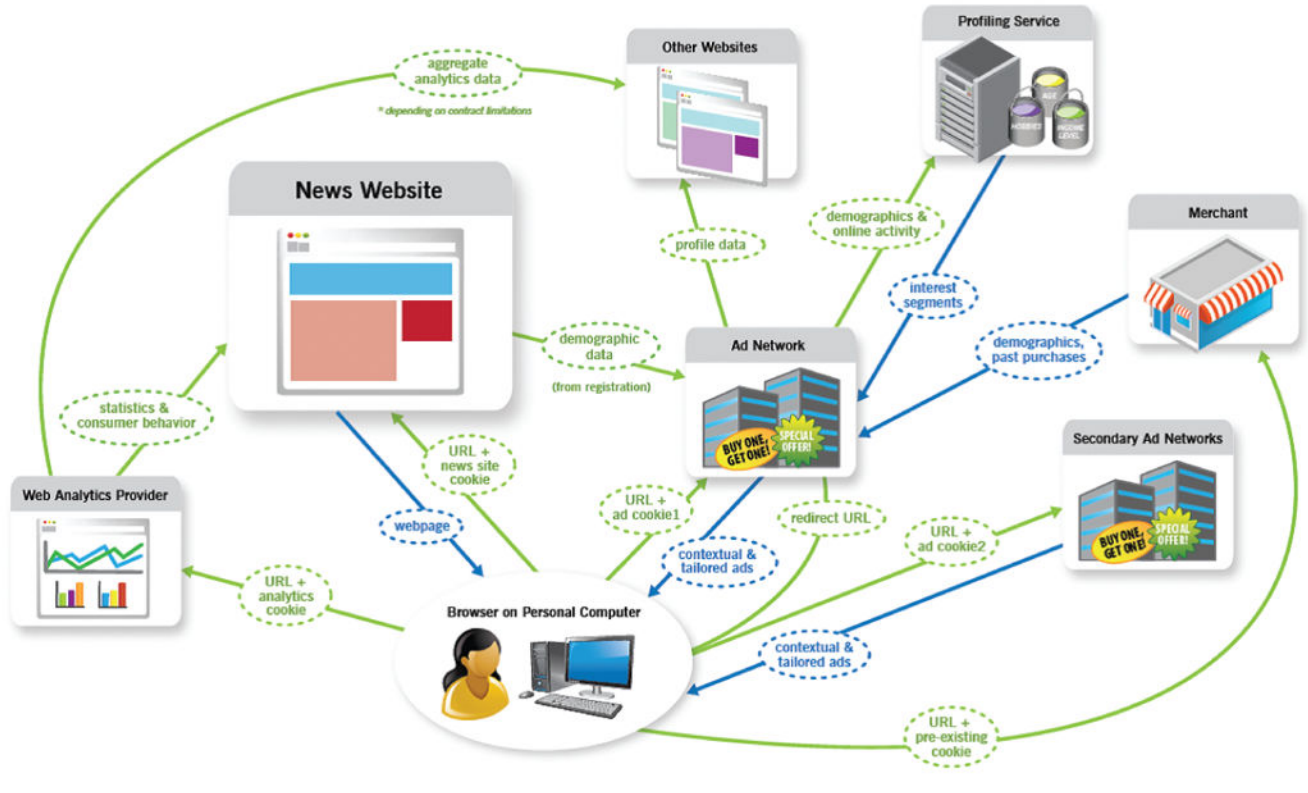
aggregate analytics data

* depending on contract limitations

Other Websites

Profiling Service

AGE

HOBBIES

INCOME LEVEL

News Website

profile data

demographics & online activity

Merchant

interest segments

demographic data

(from registration)

Ad Network

demographics, past purchases

statistics & consumer behavior

URL + news site cookie

BUY ONE, GET ONE!

SPECIAL OFFER!

Secondary Ad Networks

Web Analytics Provider

URL + ad cookie1

redirect URL

webpage

URL + ad cookie2

contextual & tailored ads

BUY ONE, GET ONE!

SPECIAL OFFER!

URL + analytics cookie

Browser on Personal Computer

contextual & tailored ads

URL + pre-existing cookie